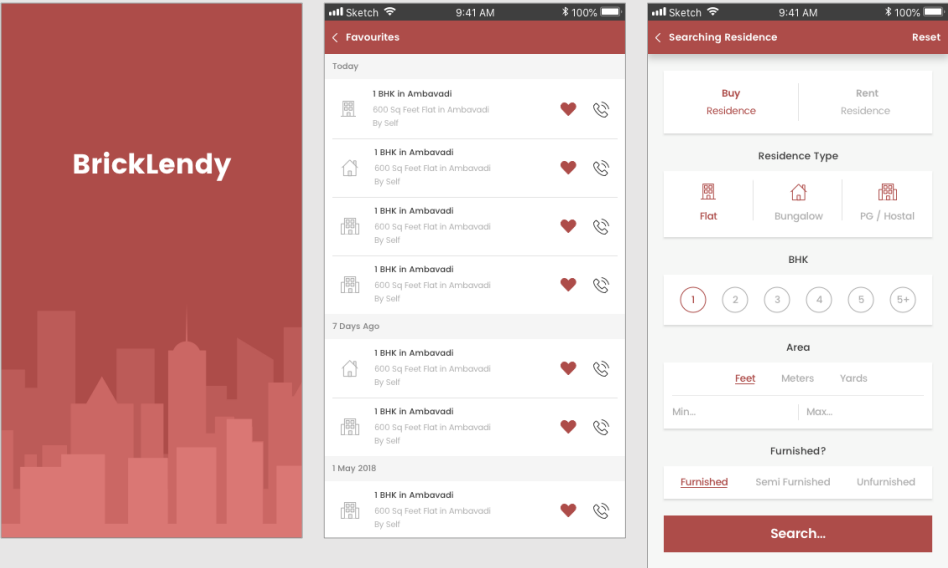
BrickLendy

Sketch 9:41 AM 100%

Favourites

Today

1 BHK in Ambavadi
600 Sq Feet Flat in Ambavadi
By Self

1 BHK in Ambavadi
600 Sq Feet Flat in Ambavadi
By Self

1 BHK in Ambavadi
600 Sq Feet Flat in Ambavadi
By Self

1 BHK in Ambavadi
600 Sq Feet Flat in Ambavadi
By Self

7 Days Ago

1 BHK in Ambavadi
600 Sq Feet Flat in Ambavadi
By Self

1 BHK in Ambavadi
600 Sq Feet Flat in Ambavadi
By Self

1 May 2018

1 BHK in Ambavadi
600 Sq Feet Flat in Ambavadi
By Self

Sketch 9:41 AM 100%

Searching Residence

Reset

Buy
Residence

Rent
Residence

Residence Type

Flat

Bungalow

PG / Hostal

BHK

1 2 3 4 5 5+

Area

Feet Meters Yards

Min...

Max...

Furnished?

Furnished Semi Furnished Unfurnished

Search...